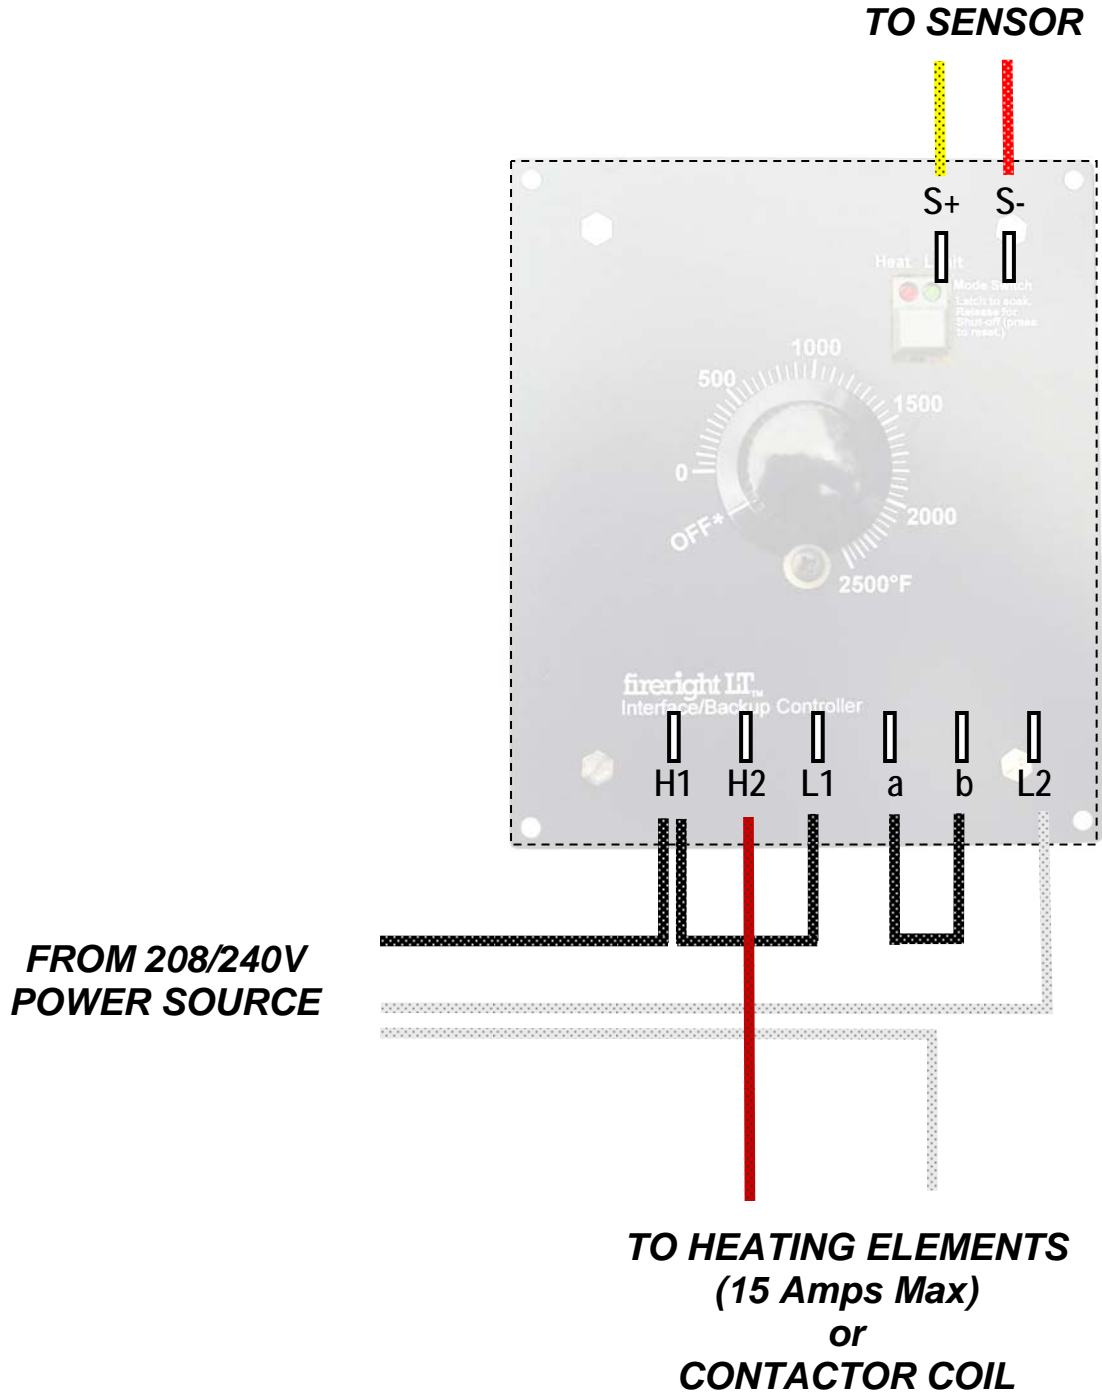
TO SENSOR

S+ S-

Heat Limit
Mode Switch
Latch to soak.
Release for Shut-off (press to reset.)

1000
500
1500
0
2000
OFF*
2500°F

fireright LT™
Interface/Backup Controller

H1 H2 L1 a b L2

FROM 208/240V
POWER SOURCE

TO HEATING ELEMENTS
(15 Amps Max)
or
CONTACTOR COIL